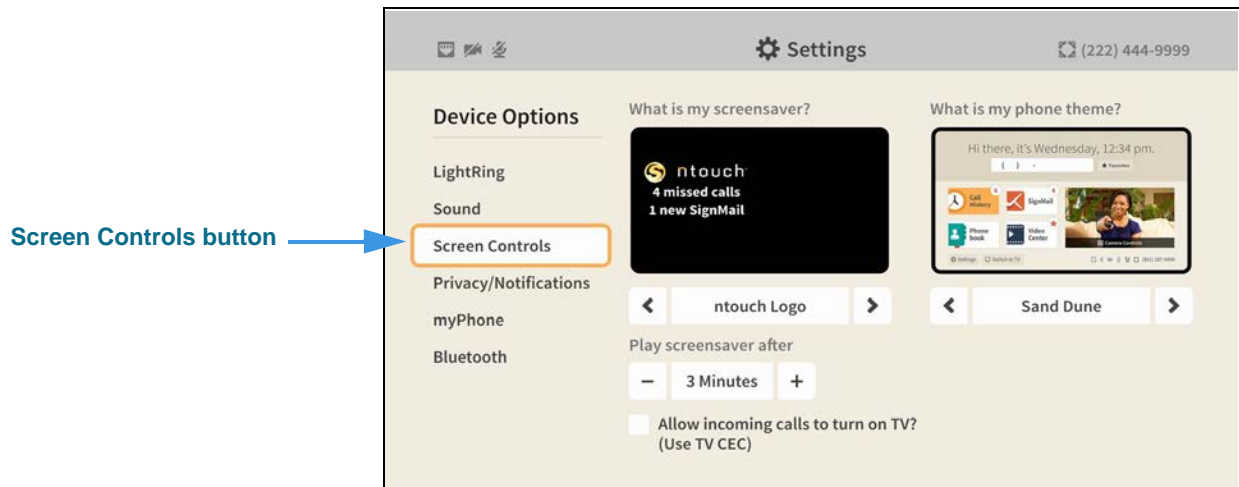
Screen Controls button

Settings

(222) 444-9999

Device Options

LightRing

Sound

Screen Controls

Privacy/Notifications

myPhone

Bluetooth

What is my screensaver?

ntouch
4 missed calls
1 new SignMail

ntouch Logo

Play screensaver after

3 Minutes

Allow incoming calls to turn on TV? (Use TV CEC)

What is my phone theme?

Hi there, it's Wednesday, 12:34 pm.

Call History

SignMail

Phone book

Video Center

Camera Controls

Settings

Switch to TV

Sand Dune